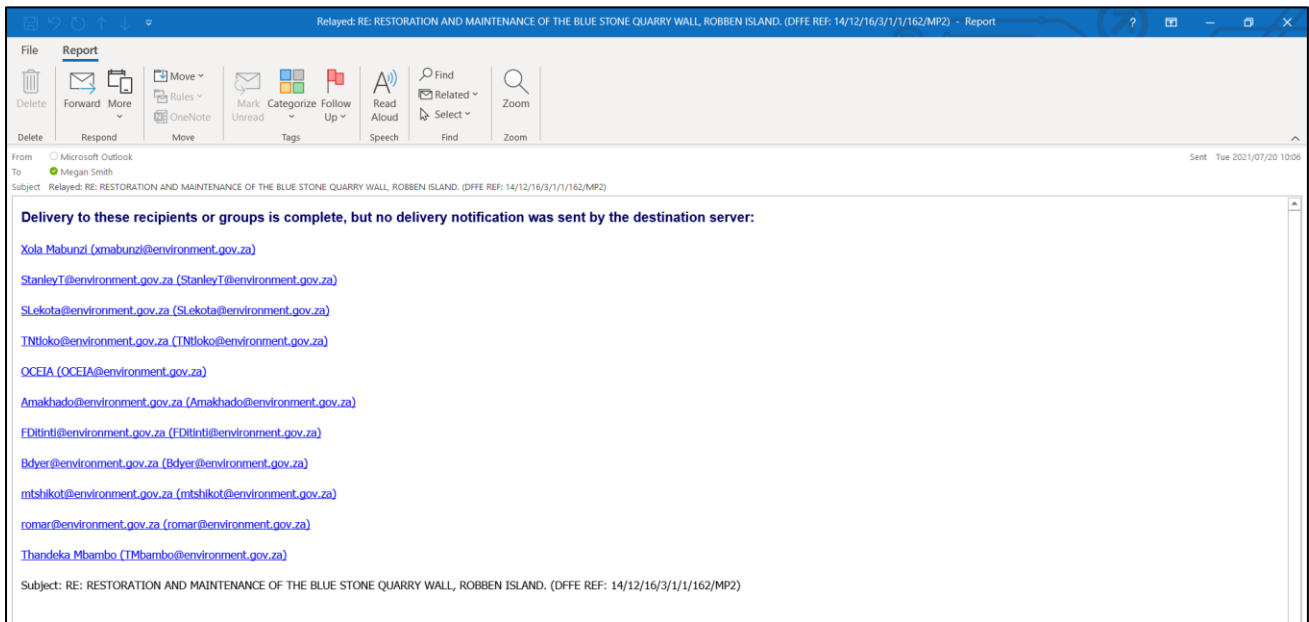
Relayed: RE: RESTORATION AND MAINTENANCE OF THE BLUE STONE QUARRY WALL, ROBBEN ISLAND. (DFFE REF: 14/12/16/3/1/1/162/MP2) - Report

File Report

Delete
Forward More
Move
Rules
OneNote
Mark Unread
Categorize
Follow Up
Read Aloud
Find
Related
Select
Zoom

Delete Respond Move Tags Speech Find Zoom

From Microsoft Outlook
To Megan Smith
Subject Relayed: RE: RESTORATION AND MAINTENANCE OF THE BLUE STONE QUARRY WALL, ROBBEN ISLAND. (DFFE REF: 14/12/16/3/1/1/162/MP2)

Sent Tue 2021/07/20 10:06

Delivery to these recipients or groups is complete, but no delivery notification was sent by the destination server:

Xola Mabunzi (xmabunzi@environment.gov.za)

StanleyT@environment.gov.za (StanleyT@environment.gov.za)

SLekota@environment.gov.za (SLekota@environment.gov.za)

TNtloko@environment.gov.za (TNtloko@environment.gov.za)

OCEIA (OCEIA@environment.gov.za)

Amakhado@environment.gov.za (Amakhado@environment.gov.za)

FDitinti@environment.gov.za (FDitinti@environment.gov.za)

Bdyer@environment.gov.za (Bdyer@environment.gov.za)

mtshikot@environment.gov.za (mtshikot@environment.gov.za)

romar@environment.gov.za (romar@environment.gov.za)

Thandeka Mbambo (TMbambo@environment.gov.za)

Subject: RE: RESTORATION AND MAINTENANCE OF THE BLUE STONE QUARRY WALL, ROBBEN ISLAND. (DFFE REF: 14/12/16/3/1/1/162/MP2)